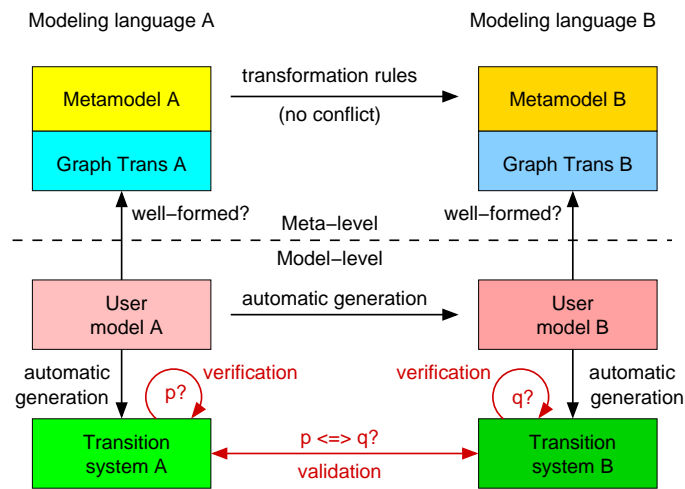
Modeling language A

Modeling language B

Metamodel A

Graph Trans A

transformation rules

(no conflict)

Metamodel B

Graph Trans B

well−formed?

Meta−level

well−formed?

Model−level

User model A

automatic generation

User model B

automatic generation

p?

verification

verification

q?

automatic generation

Transition system A

p <=> q?

validation

Transition system B